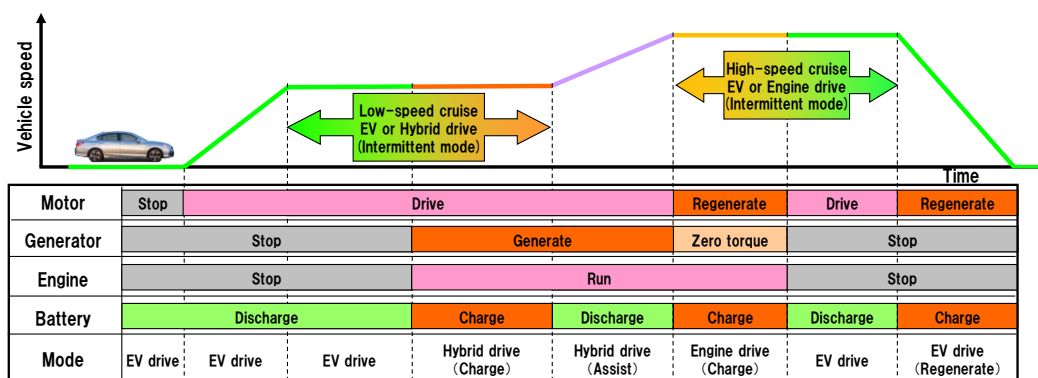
Vehicle speed

Low-speed cruise
EV or Hybrid drive
(Intermittent mode)

High-speed cruise
EV or Engine drive
(Intermittent mode)

Time

| Motor | Stop | Drive | | | | Regenerate | Drive | Regenerate |
|---|---|---|---|---|---|---|---|---|
| Generator | Stop | | | Generate | | Zero torque | Stop | |
| Engine | Stop | | | Run | | | Stop | |
| Battery | Discharge | | | Charge | Discharge | Charge | Discharge | Charge |
| Mode | EV drive | EV drive | EV drive | Hybrid drive (Charge) | Hybrid drive (Assist) | Engine drive (Charge) | EV drive | EV drive (Regenerate) |